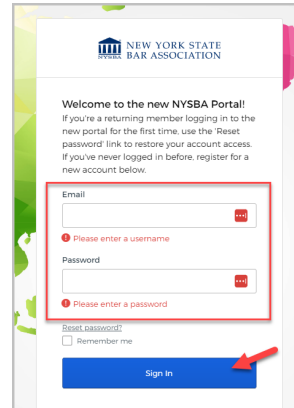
NYSBA NEW YORK STATE BAR ASSOCIATION

Welcome to the new NYSBA Portal!

If you're a returning member logging in to the new portal for the first time, use the 'Reset password' link to restore your account access. If you've never logged in before, register for a new account below.

Email

Please enter a username

Password

Please enter a password

Reset password?

Remember me

Sign In